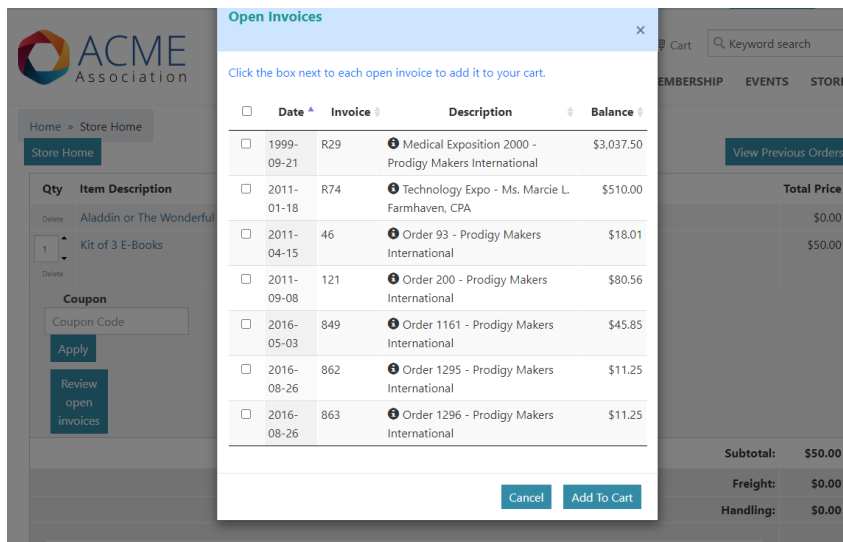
ACME Association

Cart

Keyword search

EMBERSHIP EVENTS STORE

Home » Store Home

Store Home

View Previous Orders

| Qty | Item Description | Total Price |
|---|---|---|
| Delete | Aladdin or The Wonderful | $0.00 |
| 1 Delete | Kit of 3 E-Books | $50.00 |

Coupon

Coupon Code

Apply

Review open invoices

Subtotal: $50.00

Freight: $0.00

Handling: $0.00

Open Invoices

×

Click the box next to each open invoice to add it to your cart.

| | Date | Invoice | Description | Balance |
|---|---|---|---|---|
| | 1999-09-21 | R29 | Medical Exposition 2000 - Prodigy Makers International | $3,037.50 |
| | 2011-01-18 | R74 | Technology Expo - Ms. Marcie L. Farmhaven, CPA | $510.00 |
| | 2011-04-15 | 46 | Order 93 - Prodigy Makers International | $18.01 |
| | 2011-09-08 | 121 | Order 200 - Prodigy Makers International | $80.56 |
| | 2016-05-03 | 849 | Order 1161 - Prodigy Makers International | $45.85 |
| | 2016-08-26 | 862 | Order 1295 - Prodigy Makers International | $11.25 |
| | 2016-08-26 | 863 | Order 1296 - Prodigy Makers International | $11.25 |

Cancel

Add To Cart